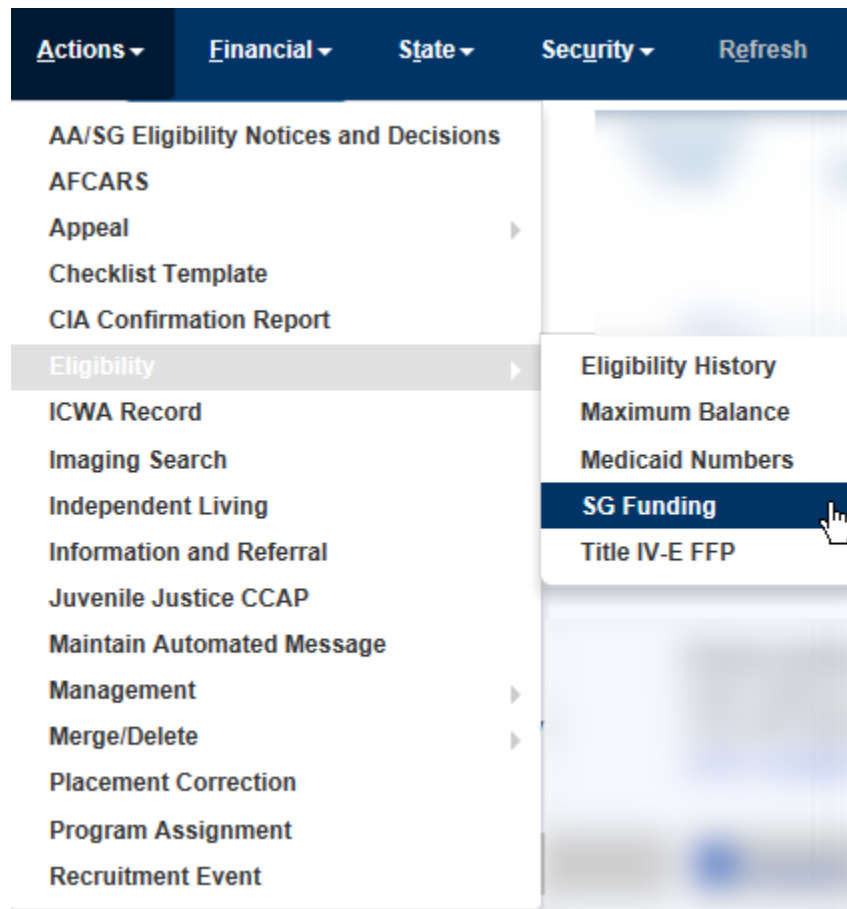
Actions ▾ Financial ▾ State ▾ Security ▾ Refresh

AA/SG Eligibility Notices and Decisions
AFCARS
Appeal
Checklist Template
CIA Confirmation Report
Eligibility
ICWA Record
Imaging Search
Independent Living
Information and Referral
Juvenile Justice CCAP
Maintain Automated Message
Management
Merge/Delete
Placement Correction
Program Assignment
Recruitment Event

Eligibility History
Maximum Balance
Medicaid Numbers
SG Funding
Title IV-E FFP